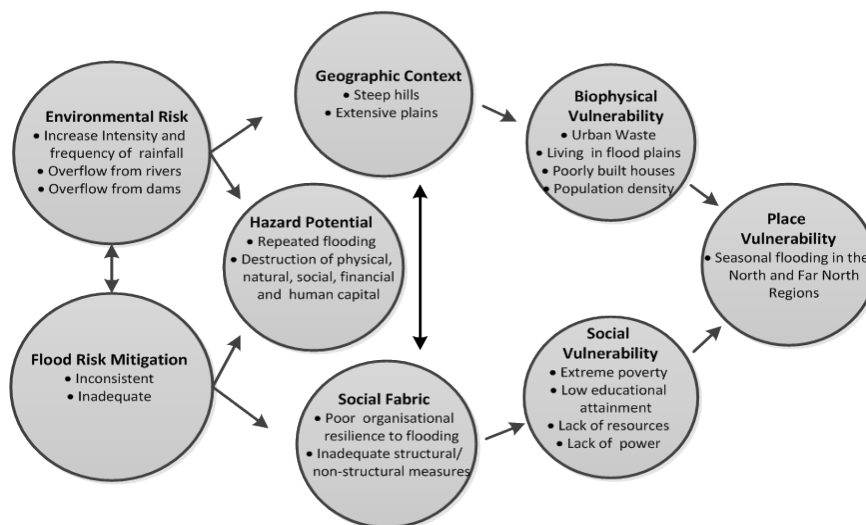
Environmental Risk
• Increase Intensity and frequency of rainfall
• Overflow from rivers
• Overflow from dams

Flood Risk Mitigation
• Inconsistent
• Inadequate

Geographic Context
• Steep hills
• Extensive plains

Hazard Potential
• Repeated flooding
• Destruction of physical, natural, social, financial and human capital

Social Fabric
• Poor organisational resilience to flooding
• Inadequate structural/ non-structural measures

Biophysical Vulnerability
• Urban Waste
• Living in flood plains
• Poorly built houses
• Population density

Social Vulnerability
• Extreme poverty
• Low educational attainment
• Lack of resources
• Lack of power

Place Vulnerability
• Seasonal flooding in the North and Far North Regions